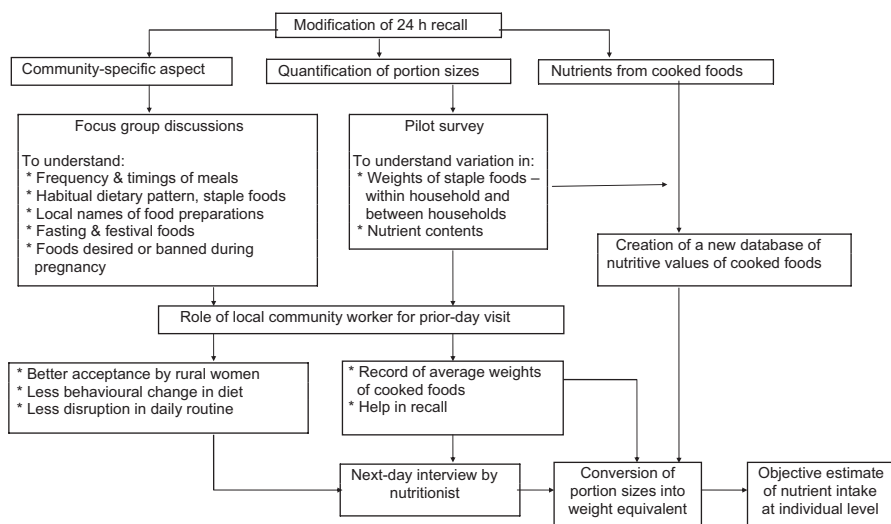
Modification of 24 h recall

Community-specific aspect

Quantification of portion sizes

Nutrients from cooked foods

Focus group discussions

To understand:
* Frequency & timings of meals
* Habitual dietary pattern, staple foods
* Local names of food preparations
* Fasting & festival foods
* Foods desired or banned during pregnancy

Pilot survey

To understand variation in:
* Weights of staple foods – within household and between households
* Nutrient contents

Creation of a new database of nutritive values of cooked foods

Role of local community worker for prior-day visit

* Better acceptance by rural women
* Less behavioural change in diet
* Less disruption in daily routine

* Record of average weights of cooked foods
* Help in recall

Next-day interview by nutritionist

Conversion of portion sizes into weight equivalent

Objective estimate of nutrient intake at individual level